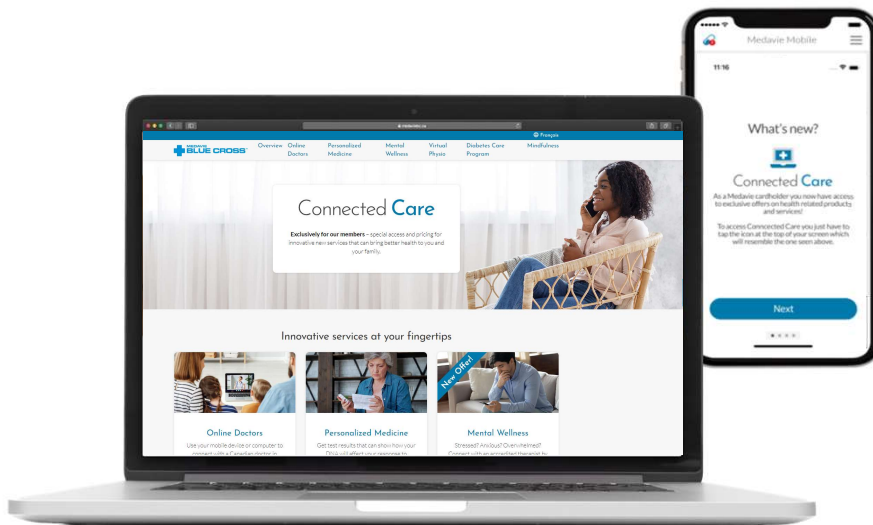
medaviebc.org

Français

MEDAVIE BLUE CROSS

Overview Online Doctors Personalized Medicine Mental Wellness Virtual Physio Diabetes Care Program Mindfulness

Connected Care

Exclusively for our members – special access and pricing for innovative new services that can bring better health to you and your family.

Innovative services at your fingertips

New Offer!

Online Doctors
Use your mobile device or computer to connect with a Canadian doctor in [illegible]

Personalized Medicine
Get test results that can show how your DNA will affect your response to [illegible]

Mental Wellness
Stressed? Anxious? Overwhelmed? Connect with an accredited therapist by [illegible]

Medavie Mobile

11:16

What's new?

Connected Care

As a Medavie cardholder you now have access to exclusive offers on health related products and services!

To access Connected Care you just have to tap the icon at the top of your screen which will resemble the one seen above.

Next